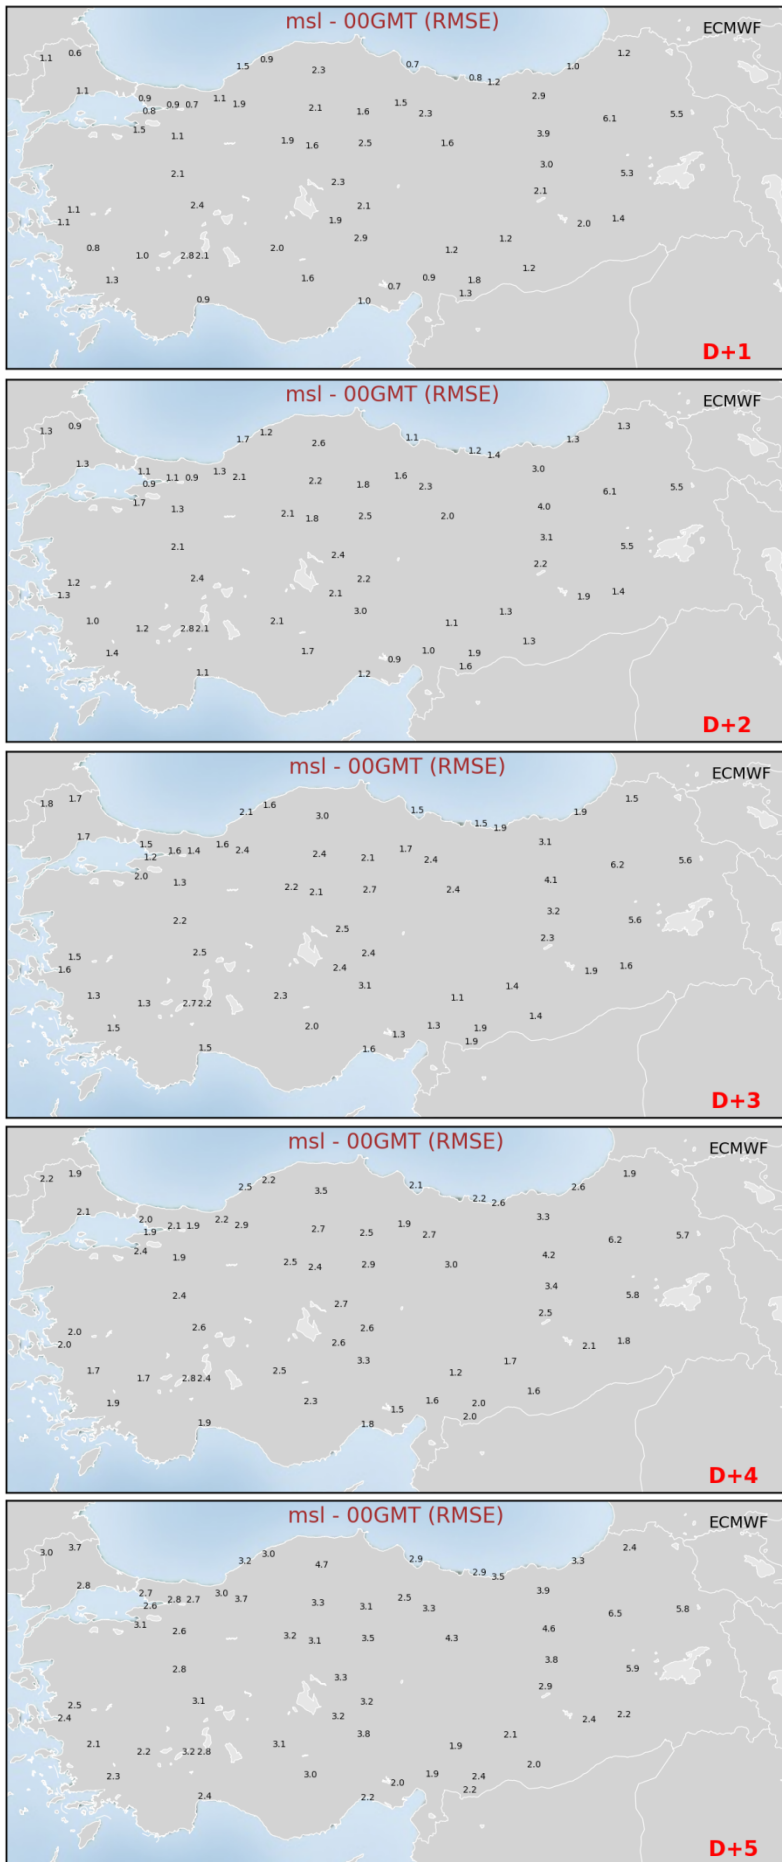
msl - 00GMT (RMSE)
ECMWF
1.1 0.6 1.5 0.9 2.3 0.7 0.8 1.2 1.0 1.2
1.1 0.9 0.8 0.9 0.7 1.1 1.9 2.1 1.6 1.5 2.3 2.9 6.1 5.5
1.5 1.1 1.9 1.6 2.5 1.6 3.9
2.1 3.0 5.3
2.3 2.1
1.1 1.1 2.4 2.1 1.9 2.0 1.4
2.9 1.2 1.2
0.8 1.0 2.8 2.1 2.0 1.2
1.3 1.6 0.9 1.8
0.7 1.3
0.9 1.0
D+1

msl - 00GMT (RMSE)
ECMWF
1.3 0.9 1.7 1.2 2.6 1.1 1.2 1.4 1.3 1.3
1.3 1.1 0.9 1.1 0.9 1.3 2.1 2.2 1.8 1.6 2.3 3.0 6.1 5.5
1.7 1.3 2.1 1.8 2.5 2.0 4.0
3.1
2.1 2.4 5.5
2.2 2.2
1.2 1.3 2.4 2.1 1.9 1.4
3.0 1.3
1.0 1.2 2.8 2.1 2.1 1.1
1.4 1.7 0.9 1.0 1.9 1.3
1.1 1.2 1.6
D+2

msl - 00GMT (RMSE)
ECMWF
1.8 1.7 2.1 1.6 3.0 1.5 1.5 1.9 1.9 1.5
1.7 1.5 1.2 1.6 1.4 1.6 2.4 2.4 2.1 1.7 2.4 3.1 6.2 5.6
2.0 1.3 2.2 2.1 2.7 2.4 4.1
3.2
2.2 5.6
2.5 2.3
1.5 1.6 2.5 2.4 2.4 1.9 1.6
3.1 1.1 1.4
1.3 1.3 2.7 2.2 2.3
1.5 2.0 1.3 1.3 1.9 1.4
1.5 1.6 1.9
D+3

msl - 00GMT (RMSE)
ECMWF
2.2 1.9 2.5 2.2 3.5 2.1 2.2 2.6 2.6 1.9
2.1 2.0 1.9 2.1 1.9 2.2 2.9 2.7 2.5 1.9 2.7 3.3 6.2 5.7
2.4 1.9 2.5 2.4 2.9 3.0 4.2
3.4
2.4 2.7 5.8
2.5
2.0 2.0 2.6 2.6 2.6 2.1 1.8
3.3 1.2 1.7
1.7 1.7 2.8 2.4 2.5 1.6
1.9 2.3 1.5 1.6 2.0
1.9 1.8 2.0
D+4

msl - 00GMT (RMSE)
ECMWF
3.0 3.7 3.2 3.0 4.7 2.9 2.9 3.5 3.3 2.4
2.8 2.7 2.6 2.8 2.7 3.0 3.7 3.3 3.1 2.5 3.3 3.9 6.5 5.8
3.1 2.6 3.2 3.1 3.5 4.3 4.6
3.8
2.8 3.3 5.9
2.9
2.5 2.4 3.1 3.2 3.2 2.4 2.2
3.8 1.9 2.1
2.1 2.2 3.2 2.8 3.1 2.0
2.3 3.0 2.0 1.9 2.4
2.4 2.2 2.2
D+5